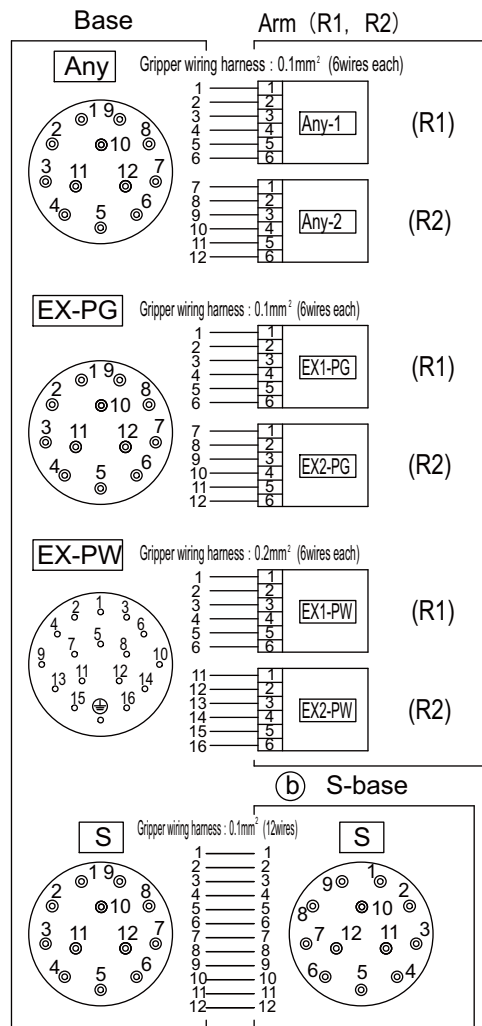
Base

Arm（R1, R2）

Any

Gripper wiring harness : 0.1mm² (6wires each)

1 9 2 10 8 3 11 12 7 4 5 6

1 1
2 2
3 3
4 4
5 5
6 6

Any-1

(R1)

7 1
8 2
9 3
10 4
11 5
12 6

Any-2

(R2)

EX-PG

Gripper wiring harness : 0.1mm² (6wires each)

1 9 2 10 8 3 11 12 7 4 5 6

1 1
2 2
3 3
4 4
5 5
6 6

EX1-PG

(R1)

7 1
8 2
9 3
10 4
11 5
12 6

EX2-PG

(R2)

EX-PW

Gripper wiring harness : 0.2mm² (6wires each)

2 1 3 4 6 7 5 8 9 10 13 11 12 14 15 16

1 1
2 2
3 3
4 4
5 5
6 6

EX1-PW

(R1)

11 1
12 2
13 3
14 4
15 5
16 6

EX2-PW

(R2)

ⓑ S-base

S

Gripper wiring harness : 0.1mm² (12wires)

S

1 9 2 10 8 3 11 12 7 4 5 6

1 1
2 2
3 3
4 4
5 5
6 6
7 7
8 8
9 9
10 10
11 11
12 12

9 1 2 8 10 7 12 11 3 6 5 4